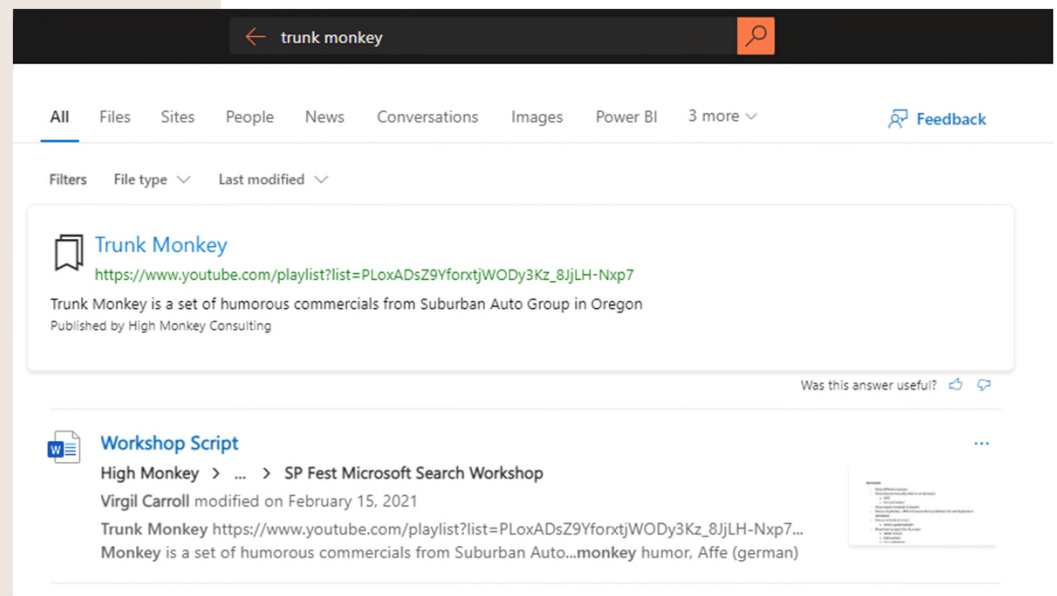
trunk monkey

All Files Sites People News Conversations Images Power BI 3 more

Feedback

Filters File type Last modified

Trunk Monkey
https://www.youtube.com/playlist?list=PLoxADsZ9YforxtjWODy3Kz_8JjLH-Nxp7
Trunk Monkey is a set of humorous commercials from Suburban Auto Group in Oregon
Published by High Monkey Consulting

Was this answer useful?

Workshop Script
High Monkey > ... > SP Fest Microsoft Search Workshop
Virgil Carroll modified on February 15, 2021
Trunk Monkey https://www.youtube.com/playlist?list=PLoxADsZ9YforxtjWODy3Kz_8JjLH-Nxp7...
Monkey is a set of humorous commercials from Suburban Auto...monkey humor, Affe (german)

...